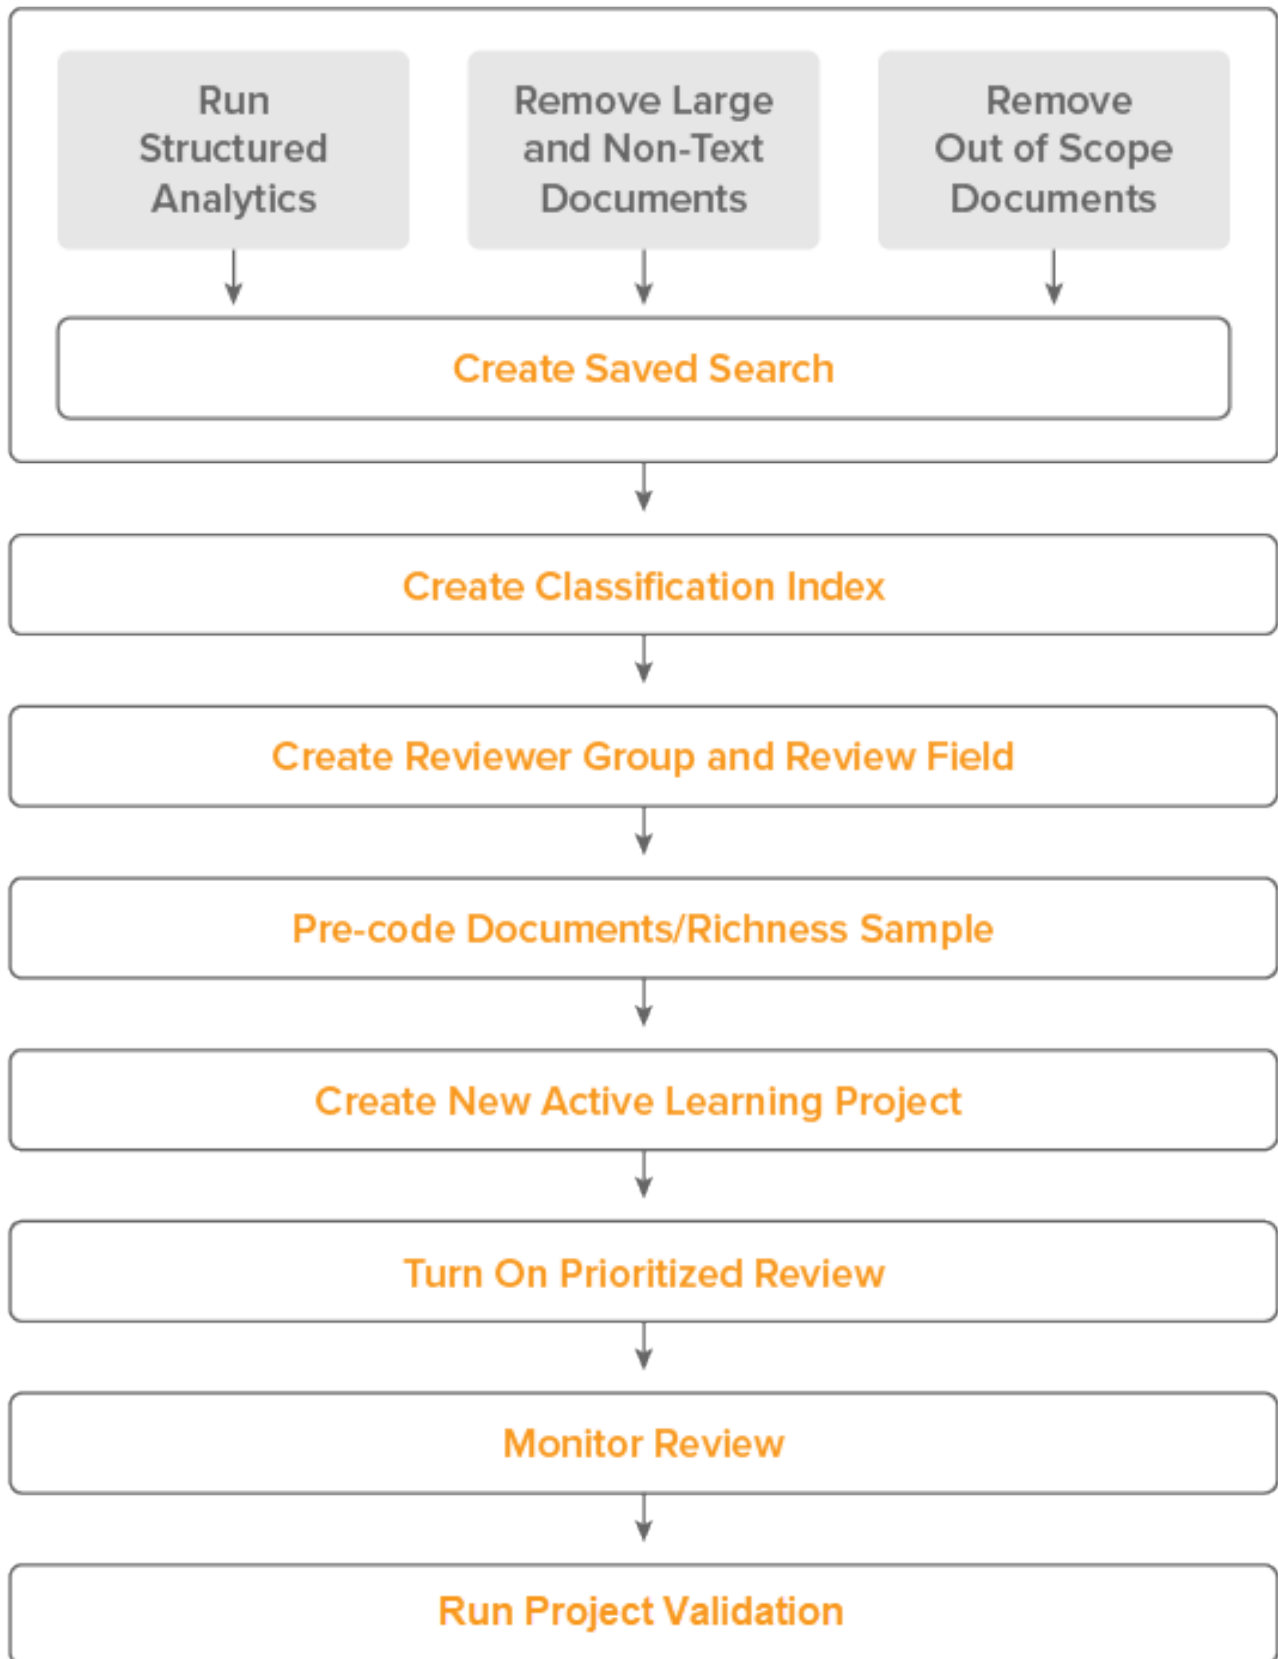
Run Structured Analytics

Remove Large and Non-Text Documents

Remove Out of Scope Documents

Create Saved Search

Create Classification Index

Create Reviewer Group and Review Field

Pre-code Documents/Richness Sample

Create New Active Learning Project

Turn On Prioritized Review

Monitor Review

Run Project Validation